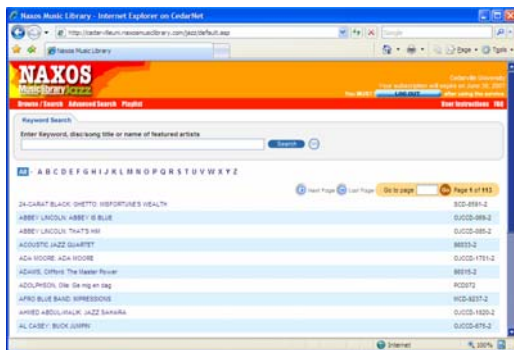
Naxos Music Library - Internet Explorer on CedarNet

http://cedarville.naxosmusiclibrary.com/jazz/default.asp

Google

Naxos Music Library

Page · Tools ·

NAXOS
MusicLibrary Jazz

Cedarville University
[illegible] will expire on June 30, 2007
You MUST LOG OUT after using the service

Browse / Search Advanced Search Playlist

User Instructions FAQ

Keyword Search

Enter Keyword, disc/song title or name of featured artists

Search

All - A B C D E F G H I J K L M N O P Q R S T U V W X Y Z

Next Page Last Page Go to page Go Page 1 of 113

| | |
|---|---|
| 24-CARAT BLACK: GHETTO: MISFORTUNE'S WEALTH | SCD-8581-2 |
| ABBEY LINCOLN: ABBEY IS BLUE | OJCCD-069-2 |
| ABBEY LINCOLN: THAT'S HIM | OJCCD-085-2 |
| ACOUSTIC JAZZ QUARTET | 88033-2 |
| ADA MOORE: ADA MOORE | OJCCD-1701-2 |
| ADAMS, Clifford: The Master Power | 88015-2 |
| ADOLPHSON, Olle: Ge mig en dag | PCD072 |
| AFRO BLUE BAND: IMPRESSIONS | MCD-9237-2 |
| AHMED ABDUL-MALIK: JAZZ SAHARA | OJCCD-1820-2 |
| AL CASEY: BUCK JUMPIN' | OJCCD-675-2 |

Internet

100%